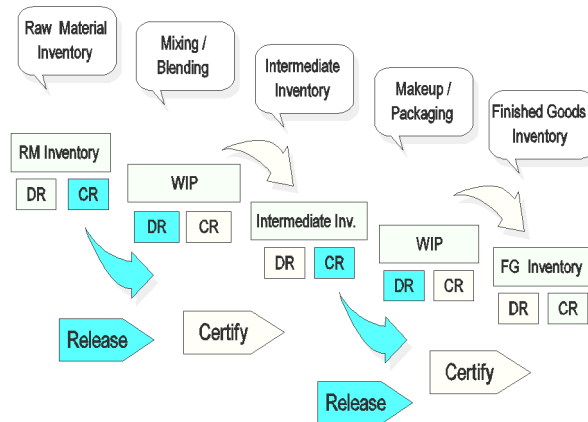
Raw Material Inventory

Mixing / Blending

Intermediate Inventory

Makeup / Packaging

Finished Goods Inventory

RM Inventory

DR CR

WIP

DR CR

Intermediate Inv.

DR CR

WIP

DR CR

FG Inventory

DR CR

Release

Certify

Release

Certify